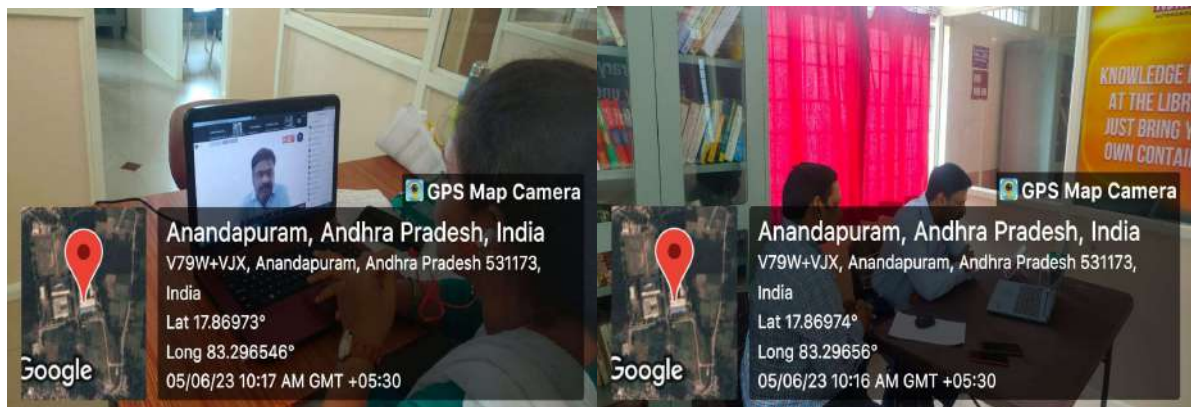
GPS Map Camera

Anandapuram, Andhra Pradesh, India

V79W+VJX, Anandapuram, Andhra Pradesh 531173, India

Lat 17.86973°

Long 83.296546°

05/06/23 10:17 AM GMT +05:30

Google

KNOWLEDGE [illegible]
AT THE LIBR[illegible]
JUST BRING Y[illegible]
OWN CONTAI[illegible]

GPS Map Camera

Anandapuram, Andhra Pradesh, India

V79W+VJX, Anandapuram, Andhra Pradesh 531173, India

Lat 17.86974°

Long 83.29656°

05/06/23 10:16 AM GMT +05:30

Google